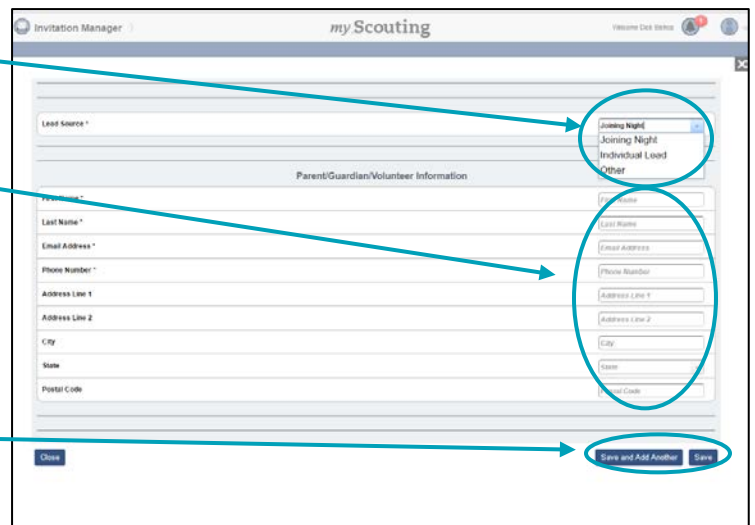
Invitation Manager

my.Scouting

Welcome Deb Sielski

Lead Source *

Joining Night

Joining Night
Individual Lead
Other

Parent/Guardian/Volunteer Information

First Name *

First Name

Last Name *

Last Name

Email Address *

Email Address

Phone Number *

Phone Number

Address Line 1

Address Line 1

Address Line 2

Address Line 2

City

City

State

State

Postal Code

Postal Code

Close

Save and Add Another

Save